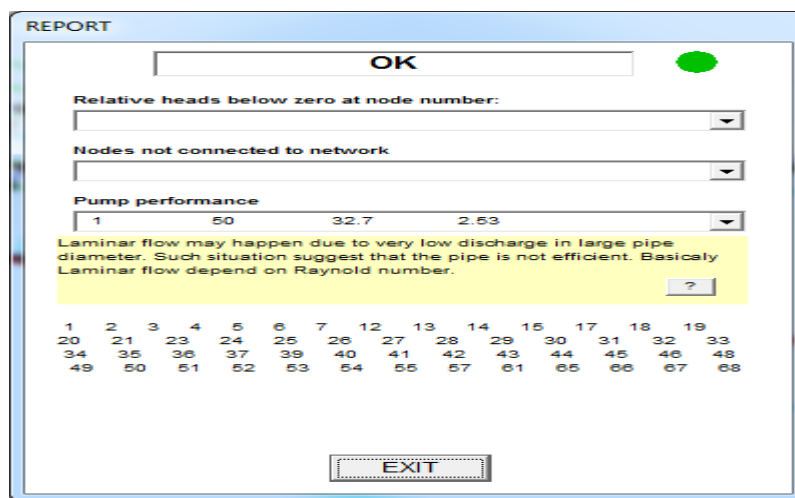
REPORT

OK

Relative heads below zero at node number:

Nodes not connected to network

Pump performance

1 50 32.7 2.53

Laminar flow may happen due to very low discharge in large pipe diameter. Such situation suggest that the pipe is not efficient. Basicaly Laminar flow depend on Raynold number.

?

1 2 3 4 5 6 7 12 13 14 15 17 18 19
20 21 23 24 25 26 27 28 29 30 31 32 33
34 35 36 37 39 40 41 42 43 44 45 46 48
49 50 51 52 53 54 55 57 61 65 66 67 68

EXIT